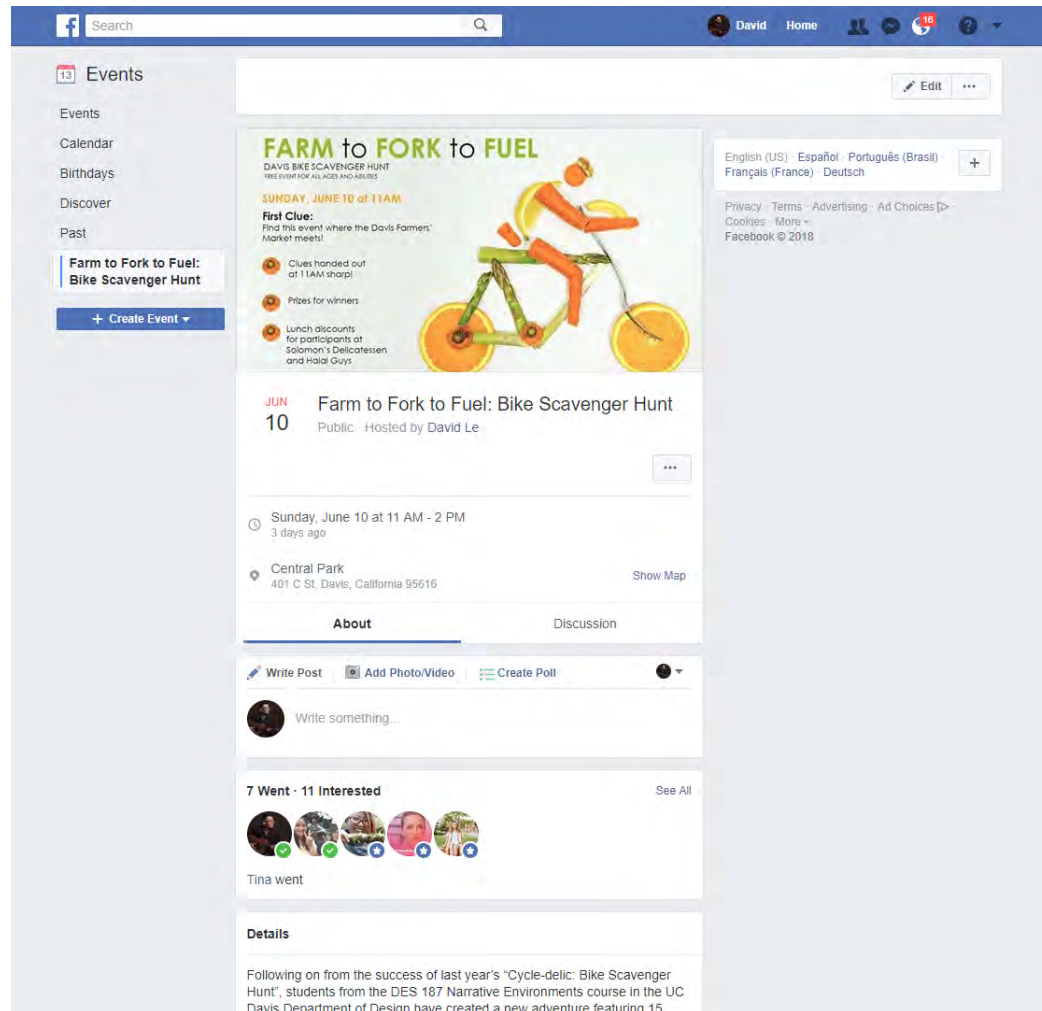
f Search

David Home 16

13 Events

Events

Calendar

Birthdays

Discover

Past

Farm to Fork to Fuel: Bike Scavenger Hunt

+ Create Event

Edit ···

FARM to FORK to FUEL
DAVIS BIKE SCAVENGER HUNT
FREE EVENT FOR ALL AGES AND ABILITIES

SUNDAY, JUNE 10 at 11AM

First Clue:
Find this event where the Davis Farmers' Market meets!

Clues handed out at 11AM sharp!

Prizes for winners

Lunch discounts for participants at Solomon's Delicatessen and Halal Guys

JUN
10

Farm to Fork to Fuel: Bike Scavenger Hunt
Public · Hosted by David Le

···

Sunday, June 10 at 11 AM - 2 PM
3 days ago

Central Park
401 C St, Davis, California 95616
Show Map

About
Discussion

Write Post
Add Photo/Video
Create Poll

Write something...

7 Went · 11 Interested
See All

Tina went

Details

Following on from the success of last year's "Cycle-delic: Bike Scavenger Hunt", students from the DES 187 Narrative Environments course in the UC Davis Department of Design have created a new adventure featuring 15

English (US) · Español · Português (Brasil) · Français (France) · Deutsch
+

Privacy · Terms · Advertising · Ad Choices · Cookies · More
Facebook © 2018